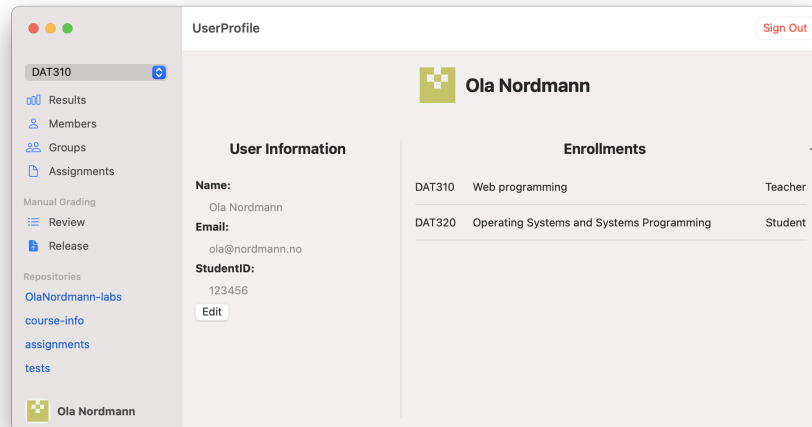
DAT310

Results
Members
Groups
Assignments

Manual Grading
Review
Release

Repositories
OlaNordmann-labs
course-info
assignments
tests

Ola Nordmann

UserProfile

Sign Out

Ola Nordmann

User Information

Name:
Ola Nordmann
Email:
ola@nordmann.no
StudentID:
123456
Edit

Enrollments

| DAT310 | Web programming | Teacher |
|---|---|---|
| DAT320 | Operating Systems and Systems Programming | Student |